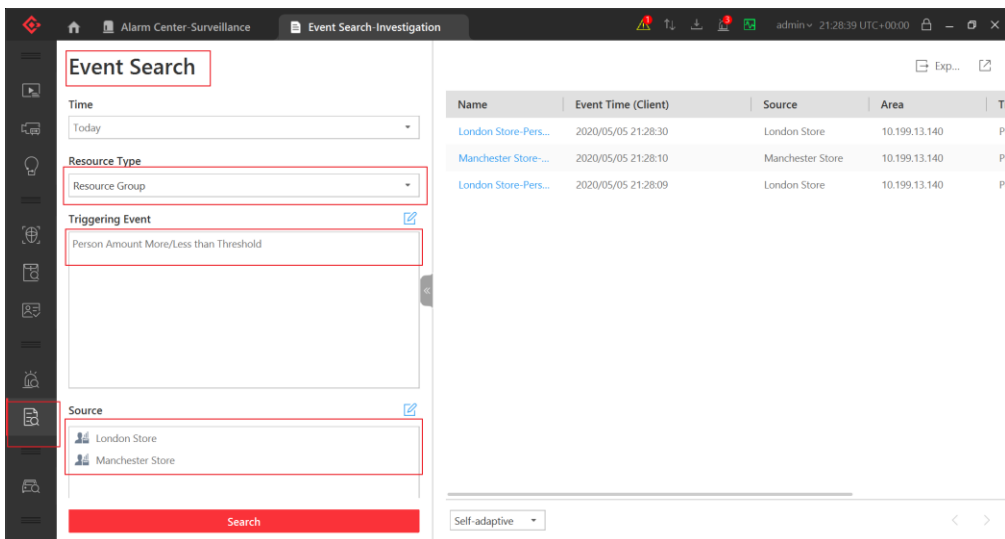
Alarm Center-Surveillance
Event Search-Investigation
admin 21:28:39 UTC+00:00

Event Search

Time
Today

Resource Type
Resource Group

Triggering Event
Person Amount More/Less than Threshold

Source
London Store
Manchester Store

Search

Exp...

| Name | Event Time (Client) | Source | Area | T |
|---|---|---|---|---|
| London Store-Pers... | 2020/05/05 21:28:30 | London Store | 10.199.13.140 | P |
| Manchester Store-... | 2020/05/05 21:28:10 | Manchester Store | 10.199.13.140 | P |
| London Store-Pers... | 2020/05/05 21:28:09 | London Store | 10.199.13.140 | P |

Self-adaptive